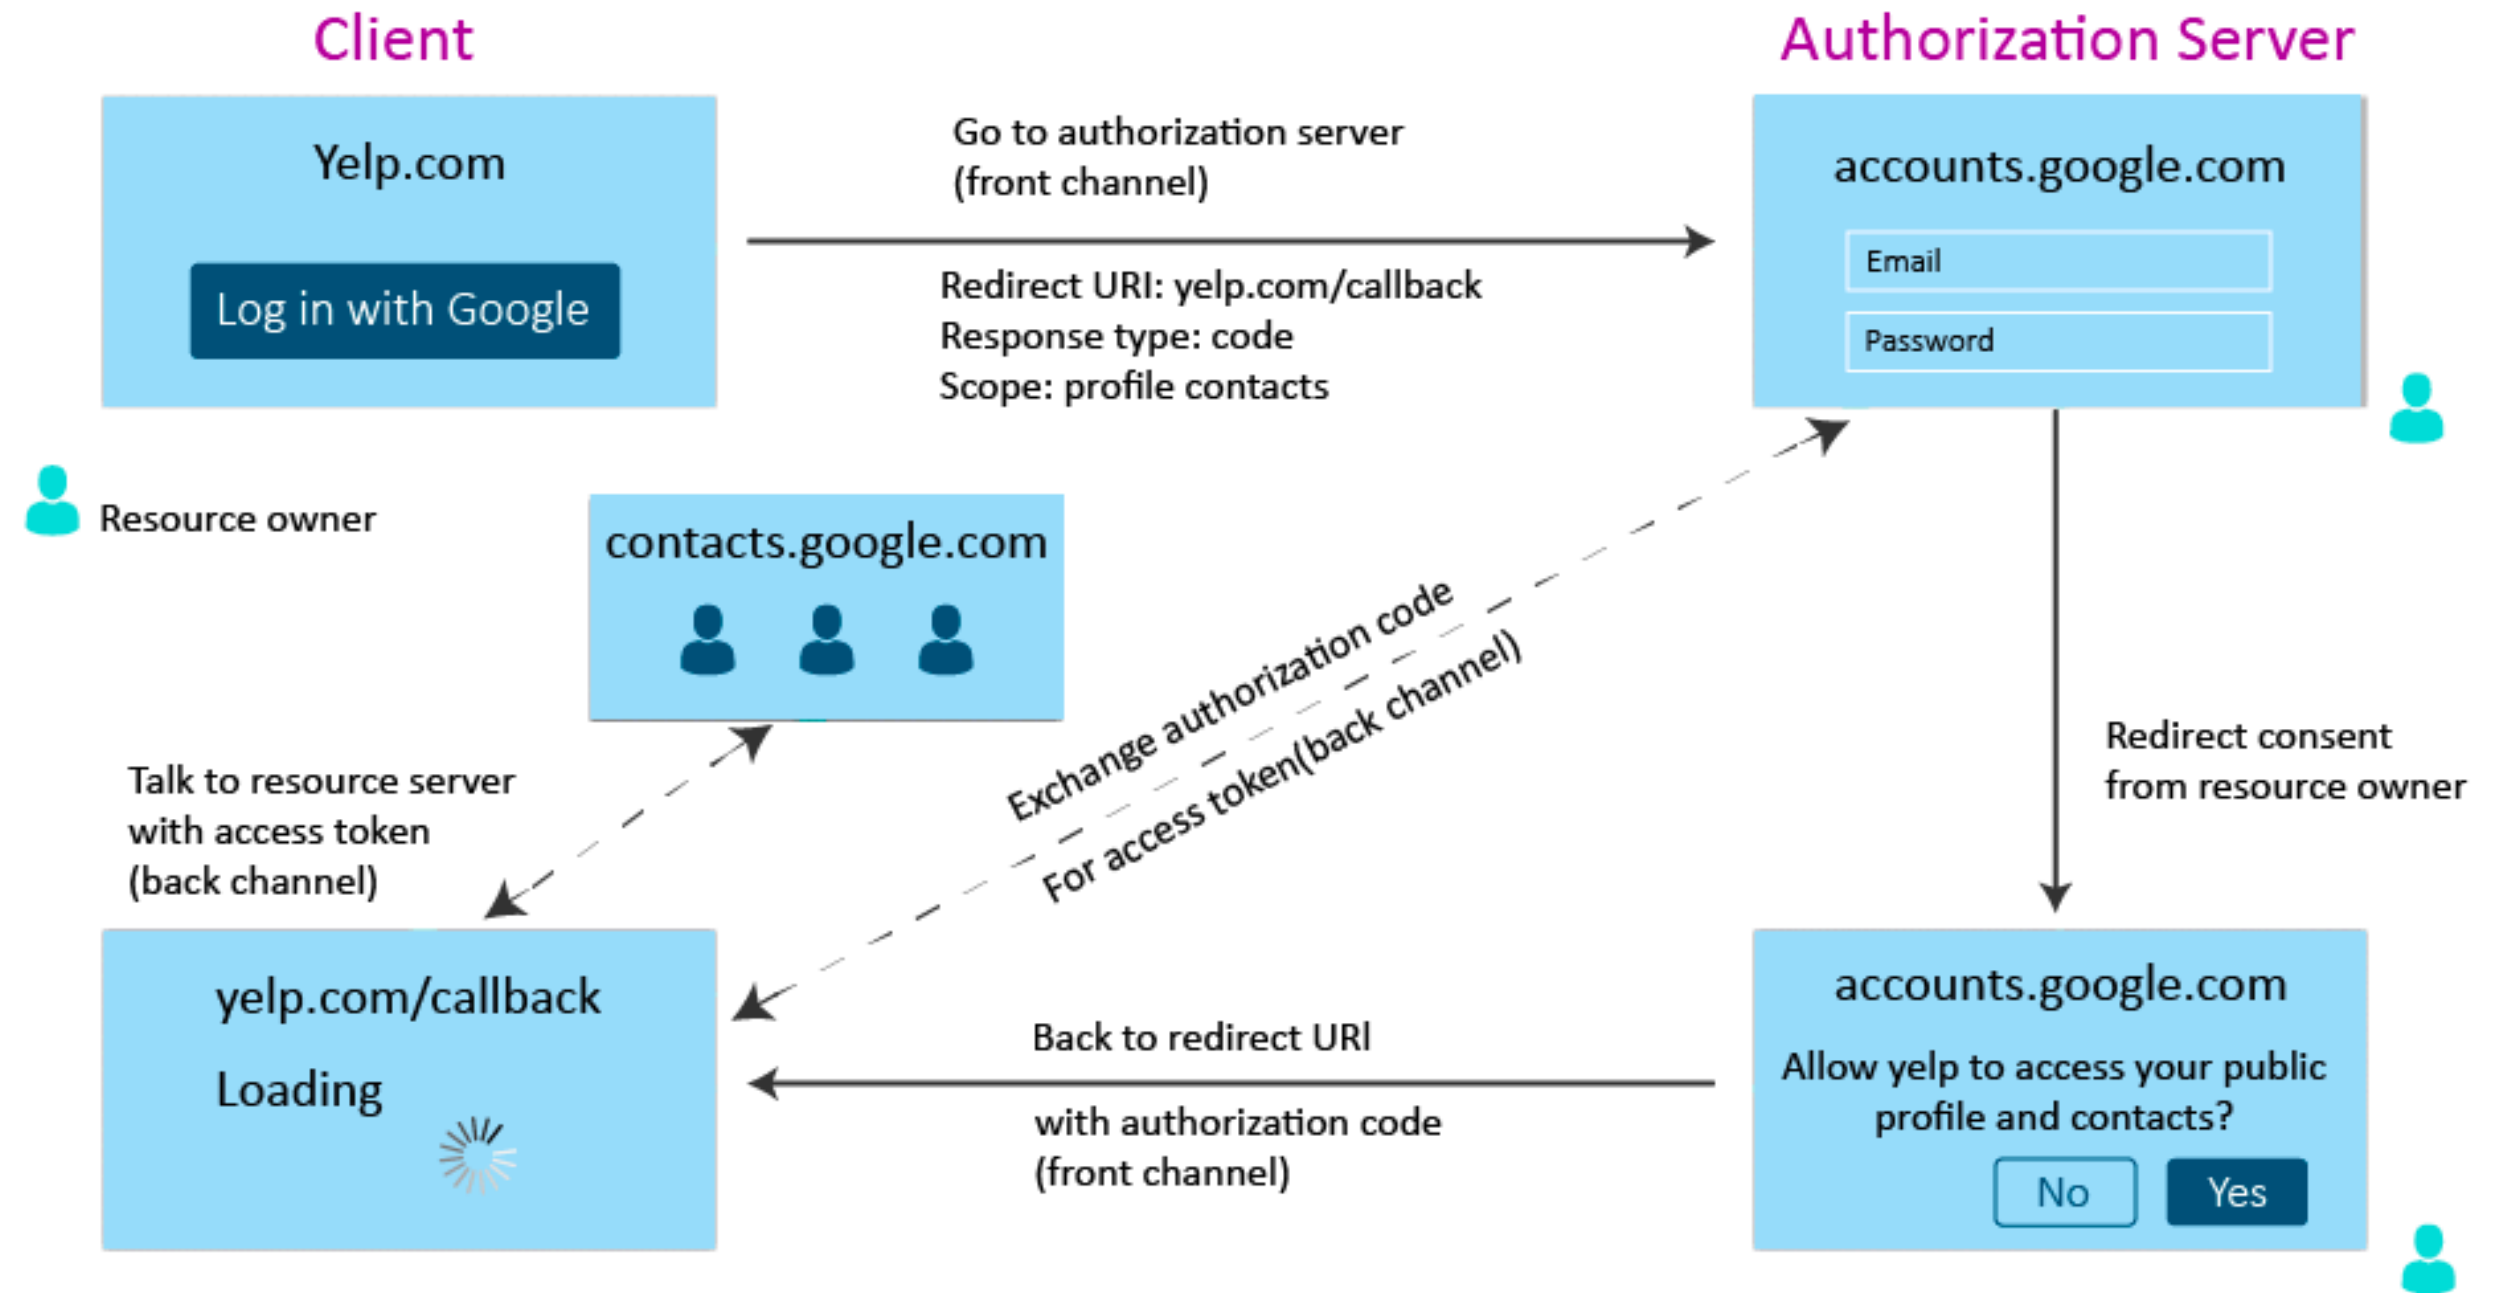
Client

Authorization Server

Yelp.com

Log in with Google

Go to authorization server
(front channel)

Redirect URI: yelp.com/callback
Response type: code
Scope: profile contacts

accounts.google.com

Email

Password

Resource owner

contacts.google.com

Exchange authorization code
For access token(back channel)

Redirect consent
from resource owner

Talk to resource server
with access token
(back channel)

yelp.com/callback

Loading

Back to redirect URI

with authorization code
(front channel)

accounts.google.com

Allow yelp to access your public profile and contacts?

No

Yes